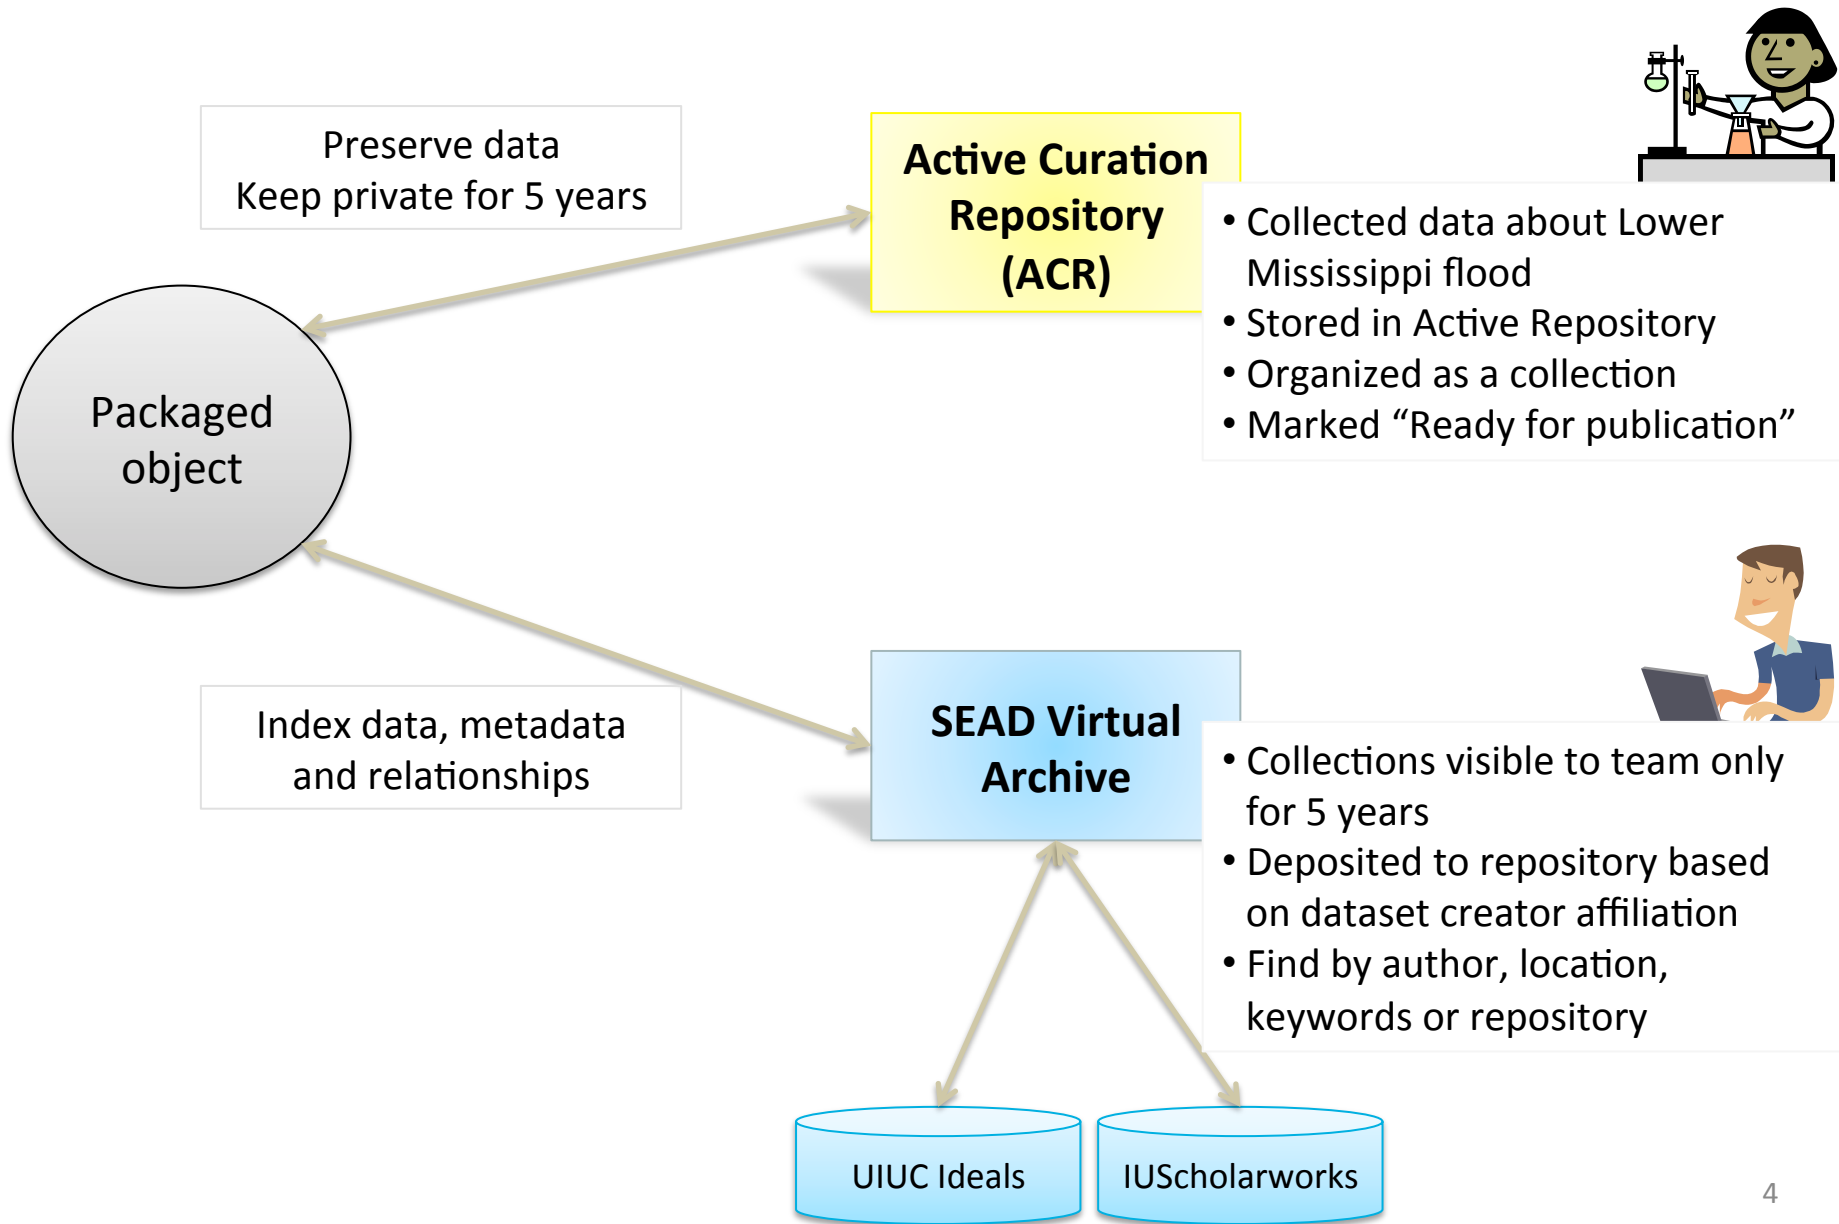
Preserve data
Keep private for 5 years

Active Curation Repository (ACR)

• Collected data about Lower Mississippi flood
• Stored in Active Repository
• Organized as a collection
• Marked “Ready for publication”

Packaged object

Index data, metadata and relationships

SEAD Virtual Archive

• Collections visible to team only for 5 years
• Deposited to repository based on dataset creator affiliation
• Find by author, location, keywords or repository

UIUC Ideals

IUScholarworks

4